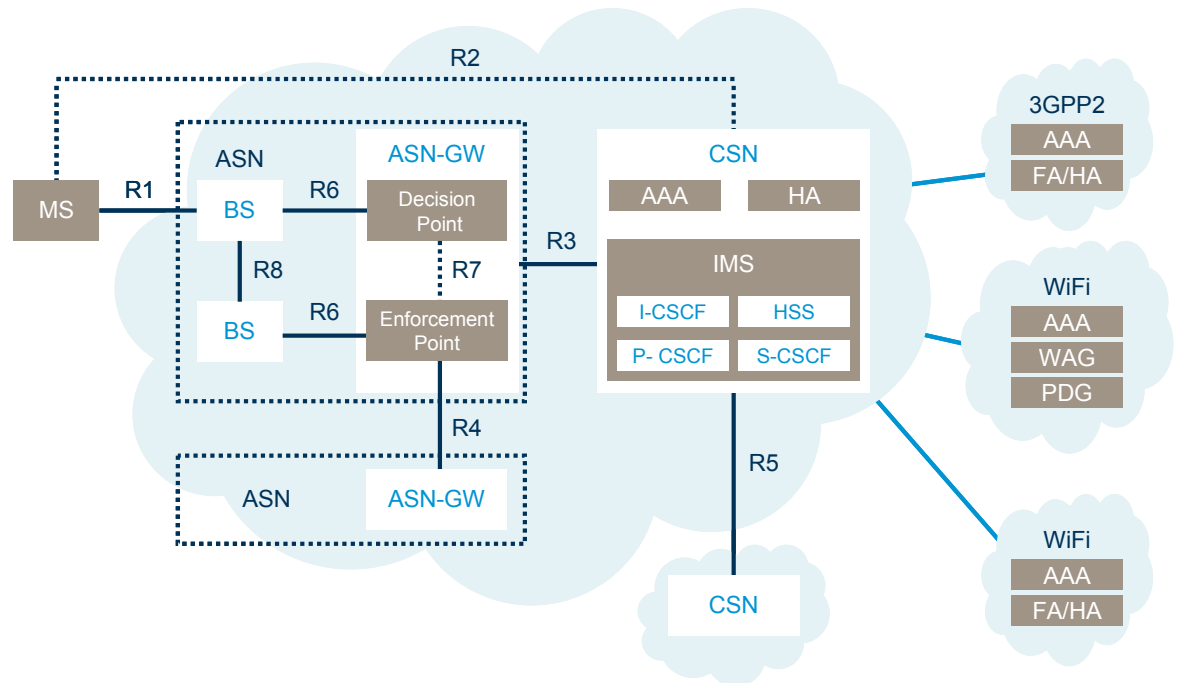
R2

MS

R1

ASN

BS

R6

ASN-GW

Decision Point

R8

R7

BS

R6

Enforcement Point

R3

CSN

AAA

HA

IMS

I-CSCF

HSS

P- CSCF

S-CSCF

R4

ASN

ASN-GW

R5

CSN

3GPP2

AAA

FA/HA

WiFi

AAA

WAG

PDG

WiFi

AAA

FA/HA